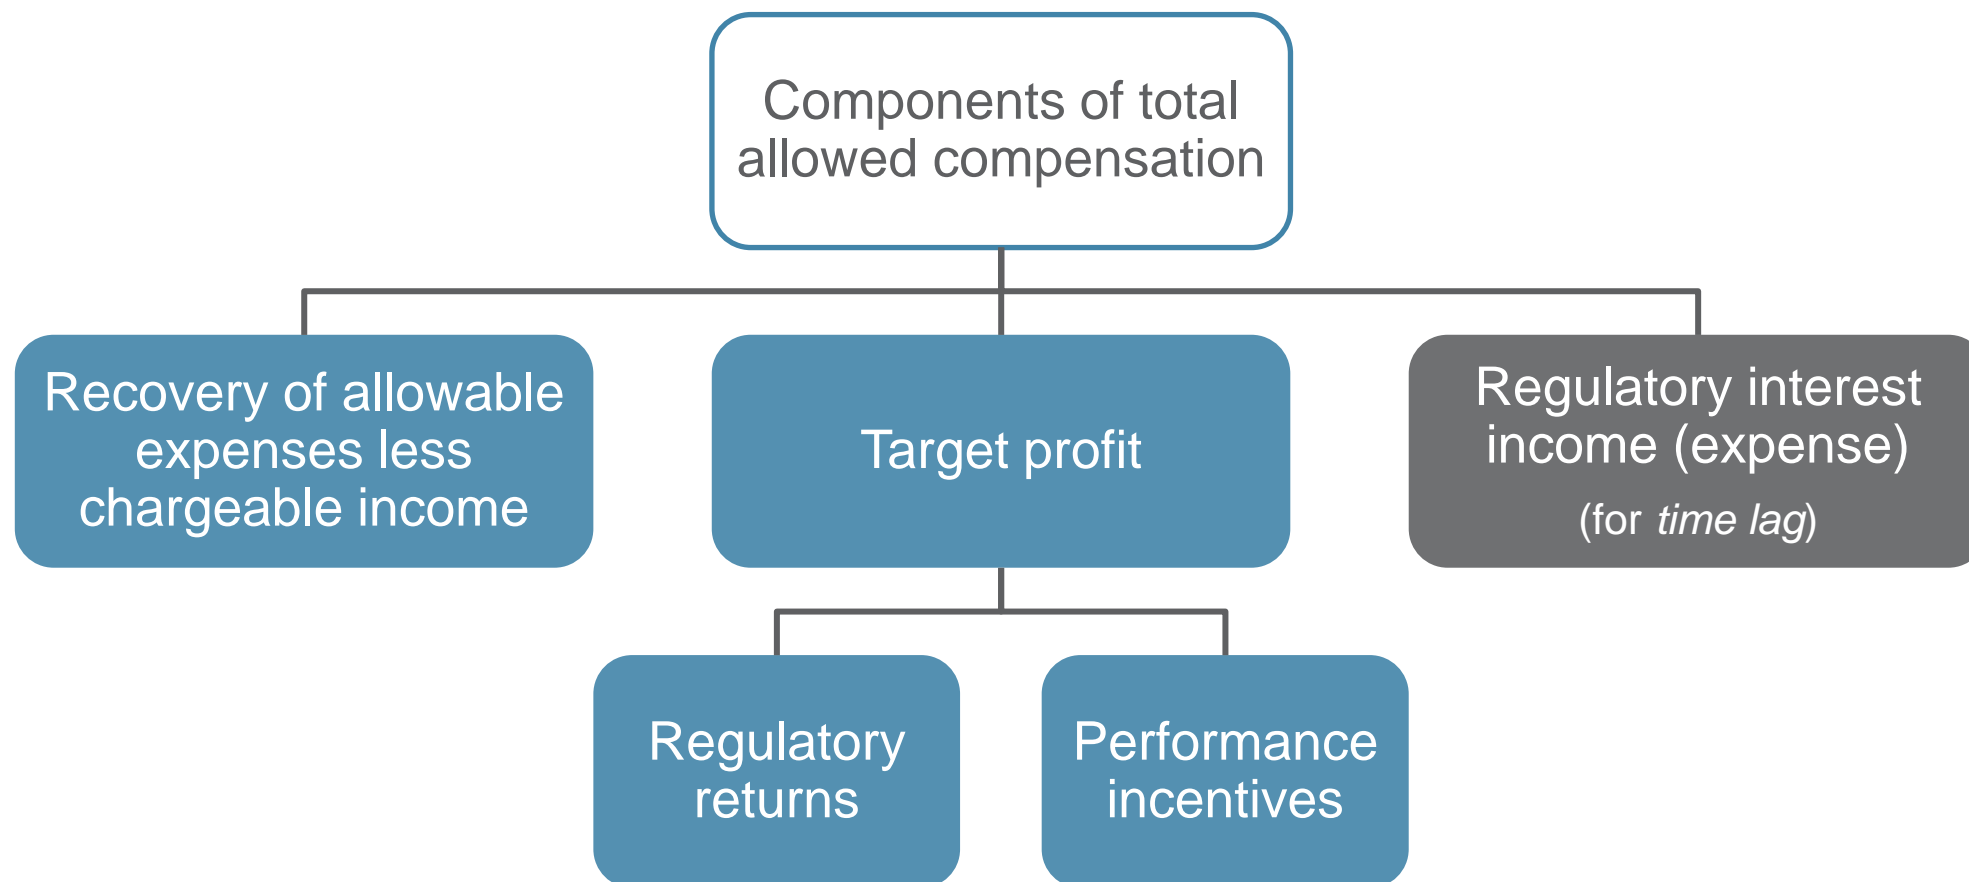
Components of total allowed compensation

Recovery of allowable expenses less chargeable income

Target profit

Regulatory interest income (expense)
(for *time lag*)

Regulatory returns

Performance incentives